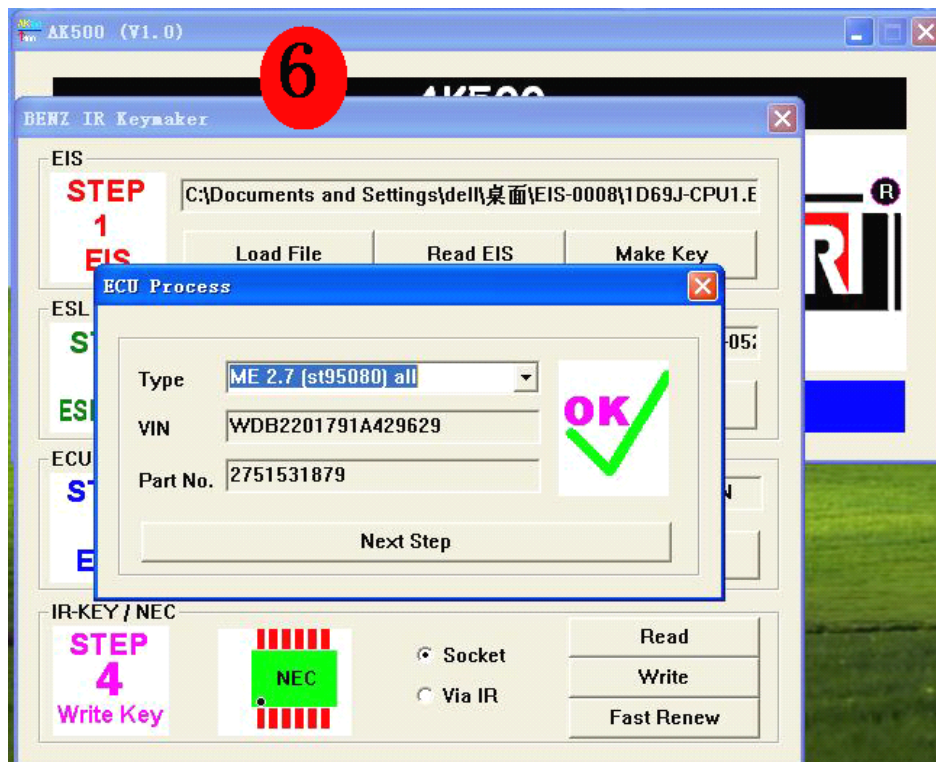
AK500 (V1.0)

6

BENZ IR Keymaker

EIS

STEP 1 EIS

C:\Documents and Settings\dell\桌面\EIS-0008\1D69J-CPU1.E

Load File

Read EIS

Make Key

ESL

ST

ESI

-05

ECU

ST

E

N

ECU Process

Type

ME 2.7 (st95080) all

VIN

WDB2201791A429629

Part No.

2751531879

OK

Next Step

IR-KEY / NEC

STEP 4 Write Key

NEC

Socket

Via IR

Read

Write

Fast Renew